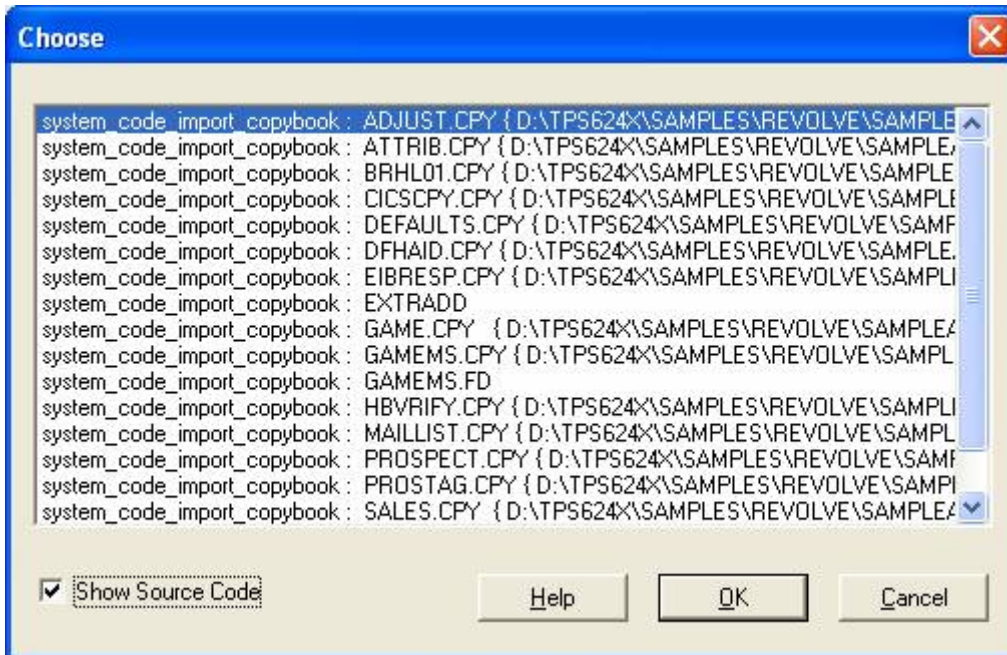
Choose

system_code_import_copybook : ADJUST.CPY { D:\TPS624X\SAMPLES\REVOLVE\SAMPLE
system_code_import_copybook : ATTRIB.CPY { D:\TPS624X\SAMPLES\REVOLVE\SAMPLE
system_code_import_copybook : BRHL01.CPY { D:\TPS624X\SAMPLES\REVOLVE\SAMPLE
system_code_import_copybook : CICSCPY.CPY { D:\TPS624X\SAMPLES\REVOLVE\SAMPLE
system_code_import_copybook : DEFAULTS.CPY { D:\TPS624X\SAMPLES\REVOLVE\SAMP
system_code_import_copybook : DFHAID.CPY { D:\TPS624X\SAMPLES\REVOLVE\SAMPLE
system_code_import_copybook : EIBRESP.CPY { D:\TPS624X\SAMPLES\REVOLVE\SAMPL
system_code_import_copybook : EXTRADD
system_code_import_copybook : GAME.CPY { D:\TPS624X\SAMPLES\REVOLVE\SAMPLE
system_code_import_copybook : GAMEMS.CPY { D:\TPS624X\SAMPLES\REVOLVE\SAMPL
system_code_import_copybook : GAMEMS.FD
system_code_import_copybook : HBVRIFY.CPY { D:\TPS624X\SAMPLES\REVOLVE\SAMPL
system_code_import_copybook : MAILLIST.CPY { D:\TPS624X\SAMPLES\REVOLVE\SAMPL
system_code_import_copybook : PROSPECT.CPY { D:\TPS624X\SAMPLES\REVOLVE\SAMP
system_code_import_copybook : PROSTAG.CPY { D:\TPS624X\SAMPLES\REVOLVE\SAMP
system_code_import_copybook : SALES.CPY { D:\TPS624X\SAMPLES\REVOLVE\SAMPLE

Show Source Code

Help OK Cancel